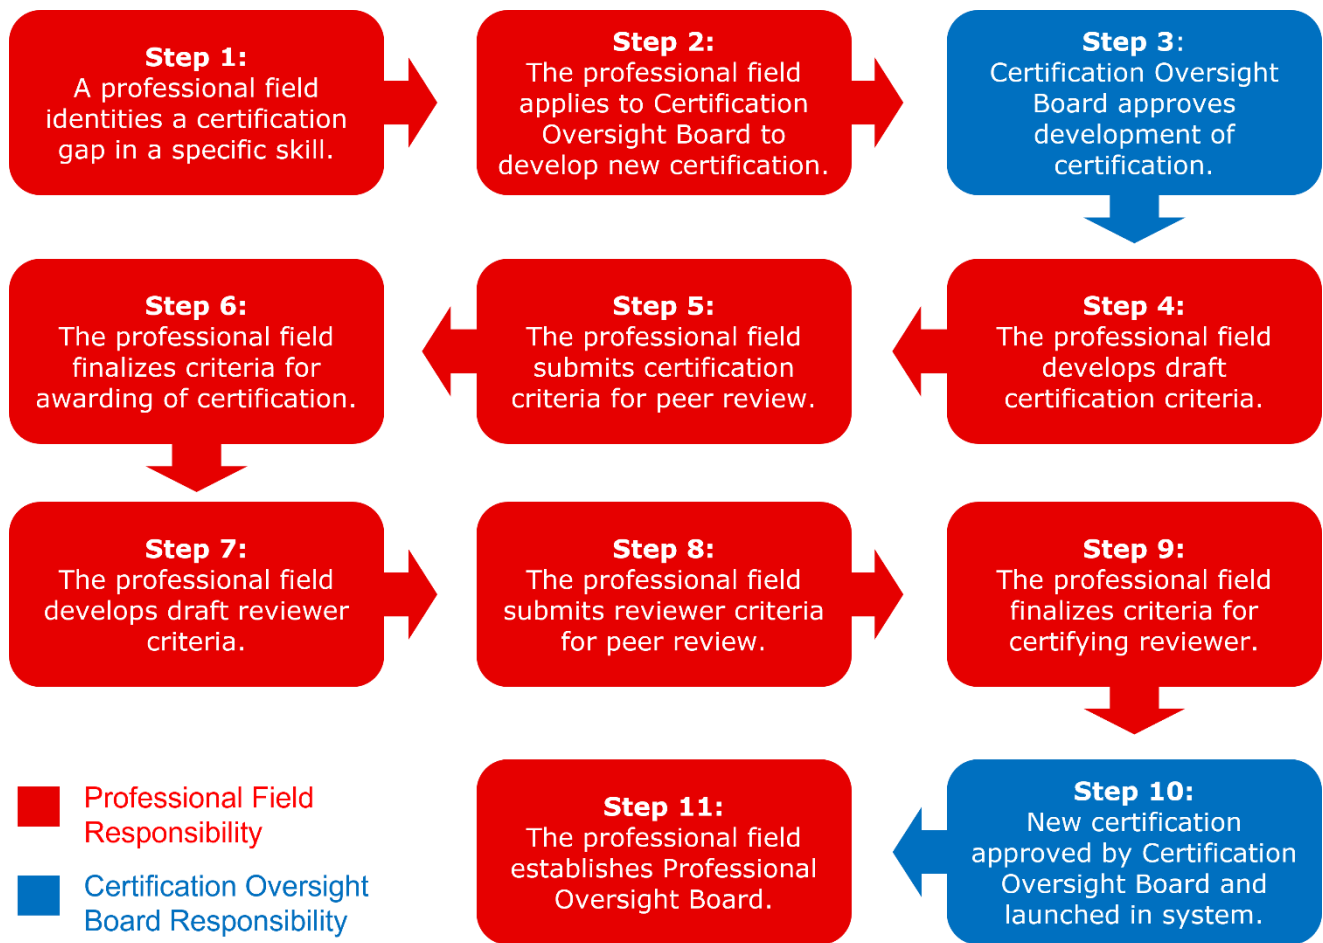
**Step 1:**
A professional field identities a certification gap in a specific skill.

**Step 2:**
The professional field applies to Certification Oversight Board to develop new certification.

**Step 3:**
Certification Oversight Board approves development of certification.

**Step 4:**
The professional field develops draft certification criteria.

**Step 5:**
The professional field submits certification criteria for peer review.

**Step 6:**
The professional field finalizes criteria for awarding of certification.

**Step 7:**
The professional field develops draft reviewer criteria.

**Step 8:**
The professional field submits reviewer criteria for peer review.

**Step 9:**
The professional field finalizes criteria for certifying reviewer.

**Step 10:**
New certification approved by Certification Oversight Board and launched in system.

**Step 11:**
The professional field establishes Professional Oversight Board.

Professional Field Responsibility

Certification Oversight Board Responsibility